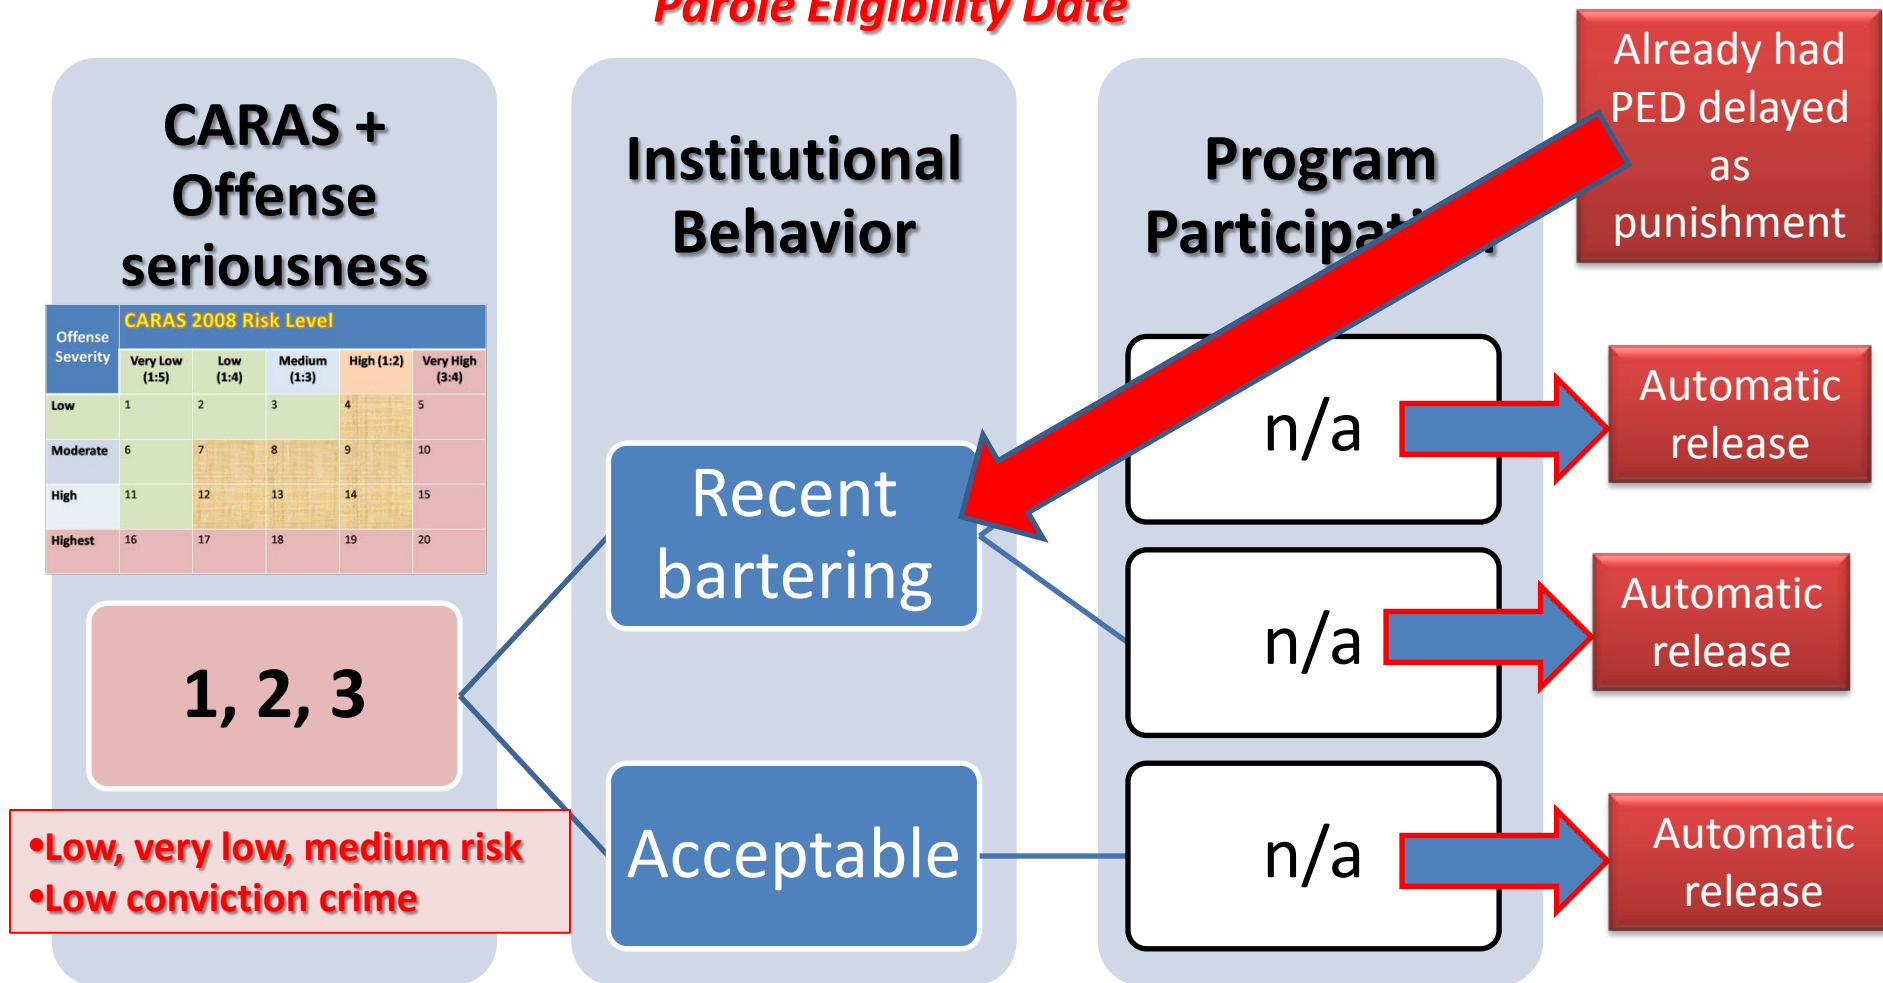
Parole Eligibility Date

CARAS + Offense seriousness

| Offense Severity | CARAS 2008 Risk Level | | | | |
|---|---|---|---|---|---|
| | Very Low (1:5) | Low (1:4) | Medium (1:3) | High (1:2) | Very High (3:4) |
| Low | 1 | 2 | 3 | 4 | 5 |
| Moderate | 6 | 7 | 8 | 9 | 10 |
| High | 11 | 12 | 13 | 14 | 15 |
| Highest | 16 | 17 | 18 | 19 | 20 |

1, 2, 3

•Low, very low, medium risk
•Low conviction crime

Institutional Behavior

Recent bartering

Acceptable

Program Participati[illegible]

n/a

n/a

n/a

Already had PED delayed as punishment

Automatic release

Automatic release

Automatic release